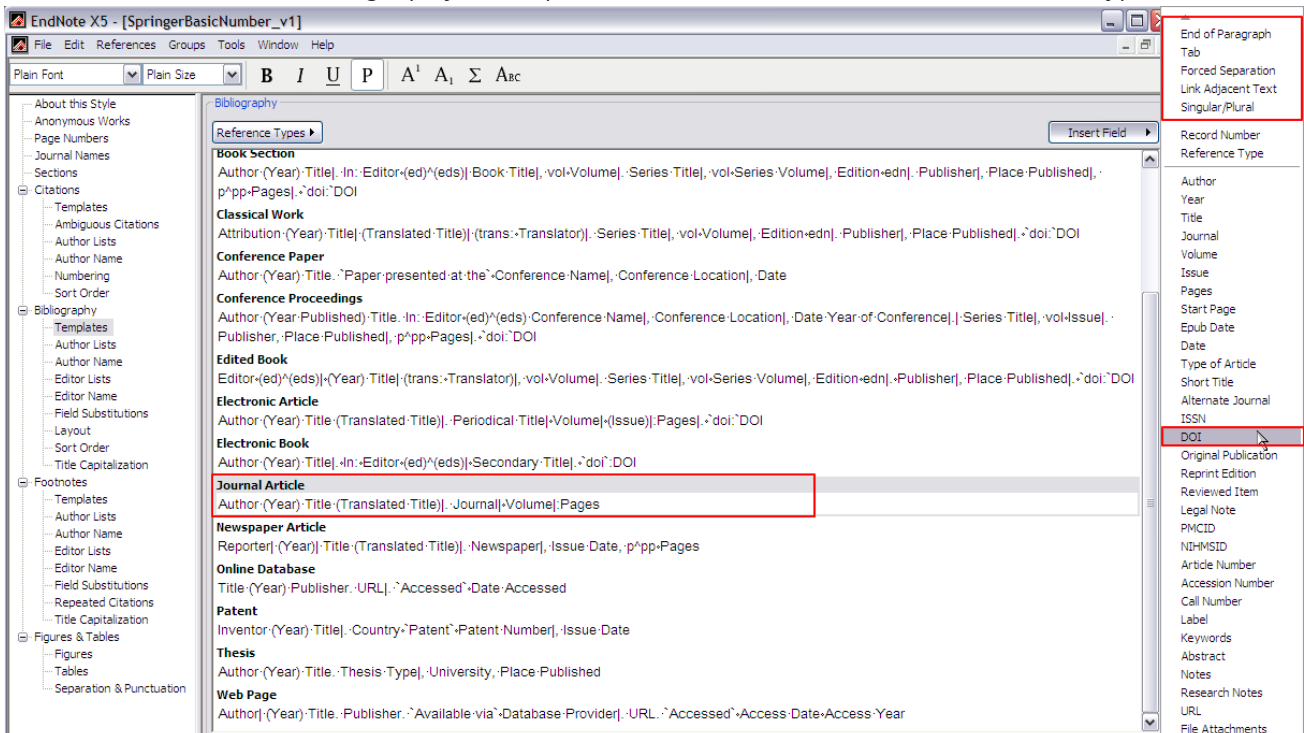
EndNote X5 - [SpringerBasicNumber_v1]

File Edit References Groups Tools Window Help

Plain Font Plain Size B I U P $A^1$ $A_1$ Σ Abc

About this Style
Anonymous Works
Page Numbers
Journal Names
Sections
Citations
Templates
Ambiguous Citations
Author Lists
Author Name
Numbering
Sort Order
Bibliography
Templates
Author Lists
Author Name
Editor Lists
Editor Name
Field Substitutions
Layout
Sort Order
Title Capitalization
Footnotes
Templates
Author Lists
Author Name
Editor Lists
Editor Name
Field Substitutions
Repeated Citations
Title Capitalization
Figures & Tables
Figures
Tables
Separation & Punctuation

Bibliography

Reference Types ▸

Insert Field ▸

Book Section
Author (Year) Title|. In: Editor (ed)^(eds) Book Title|, vol Volume|. Series Title|, vol Series Volume|, Edition edn|. Publisher|, Place Published|, p^pp Pages|. doi:`DOI

Classical Work
Attribution (Year) Title| (Translated Title)| (trans: Translator)|. Series Title|, vol Volume|, Edition edn|. Publisher|, Place Published|. doi:`DOI

Conference Paper
Author (Year) Title. `Paper presented at the` Conference Name|, Conference Location|, Date

Conference Proceedings
Author (Year Published) Title. In: Editor (ed)^(eds) Conference Name|, Conference Location|, Date Year of Conference|.| Series Title|, vol Issue|. Publisher, Place Published|, p^pp Pages|. doi:`DOI

Edited Book
Editor (ed)^(eds)| (Year) Title| (trans: Translator)|, vol Volume|. Series Title|, vol Series Volume|, Edition edn|. Publisher|, Place Published|. doi:`DOI

Electronic Article
Author (Year) Title (Translated Title)|. Periodical Title| Volume| (Issue)|:Pages|. doi:`DOI

Electronic Book
Author (Year) Title|. In: Editor (ed)^(eds)| Secondary Title|. doi`:DOI

Journal Article
Author (Year) Title (Translated Title)|. Journal| Volume|:Pages

Newspaper Article
Reporter| (Year)| Title (Translated Title)|. Newspaper|, Issue Date, p^pp Pages

Online Database
Title (Year) Publisher. URL|. `Accessed` Date Accessed

Patent
Inventor (Year) Title|. Country `Patent` Patent Number|, Issue Date

Thesis
Author (Year) Title. Thesis Type|, University, Place Published

Web Page
Author| (Year) Title. Publisher. `Available via` Database Provider|. URL. `Accessed` Access Date Access Year

End of Paragraph
Tab
Forced Separation
Link Adjacent Text
Singular/Plural
Record Number
Reference Type
Author
Year
Title
Journal
Volume
Issue
Pages
Start Page
Epub Date
Date
Type of Article
Short Title
Alternate Journal
ISSN
DOI
Original Publication
Reprint Edition
Reviewed Item
Legal Note
PMCID
NIHMSID
Article Number
Accession Number
Call Number
Label
Keywords
Abstract
Notes
Research Notes
URL
File Attachments